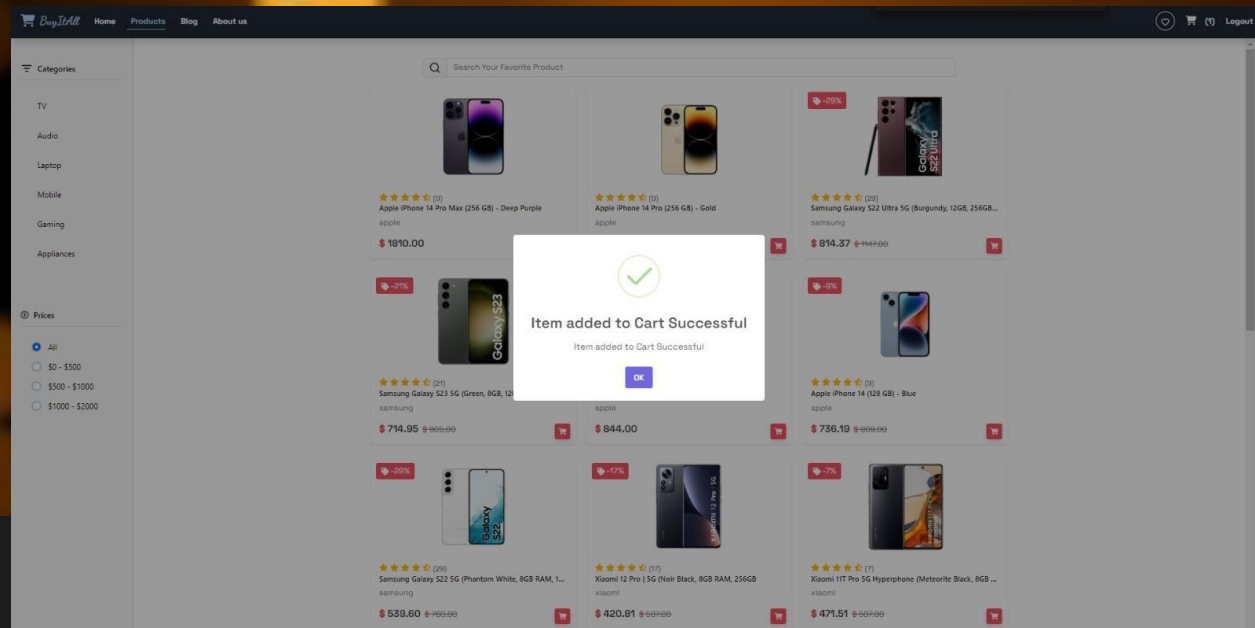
BuyItAll Home Products Blog About us

(1) Logout

Categories

TV

Audio

Laptop

Mobile

Gaming

Appliances

Prices

All

\$0 - \$500

\$500 - \$1000

\$1000 - \$2000

Search Your Favorite Product

(0)
Apple iPhone 14 Pro Max (256 GB) - Deep Purple
apple
\$ 1810.00

(0)
Apple iPhone 14 Pro (256 GB) - Gold
apple

-29%
(29)
Samsung Galaxy S22 Ultra 5G (Burgundy, 12GB, 256GB...
samsung
\$ 814.37 \$ 1147.00

-21%
(21)
Samsung Galaxy S23 5G (Green, 8GB, 12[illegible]
samsung
\$ 714.95 \$ 905.00

apple
\$ 844.00

-9%
(9)
Apple iPhone 14 (128 GB) - Blue
apple
\$ 736.19 \$ 809.00

Item added to Cart Successful

Item added to Cart Successful

OK

-29%
(29)
Samsung Galaxy S22 5G (Phantom White, 8GB RAM, 1...
samsung
\$ 539.60 \$ 760.00

-17%
(17)
Xiaomi 12 Pro | 5G (Noir Black, 8GB RAM, 256GB
xiaomi
\$ 420.81 \$ 507.00

-7%
(7)
Xiaomi 11T Pro 5G Hyperphone (Meteorite Black, 8GB ...
xiaomi
\$ 471.51 \$ 507.00